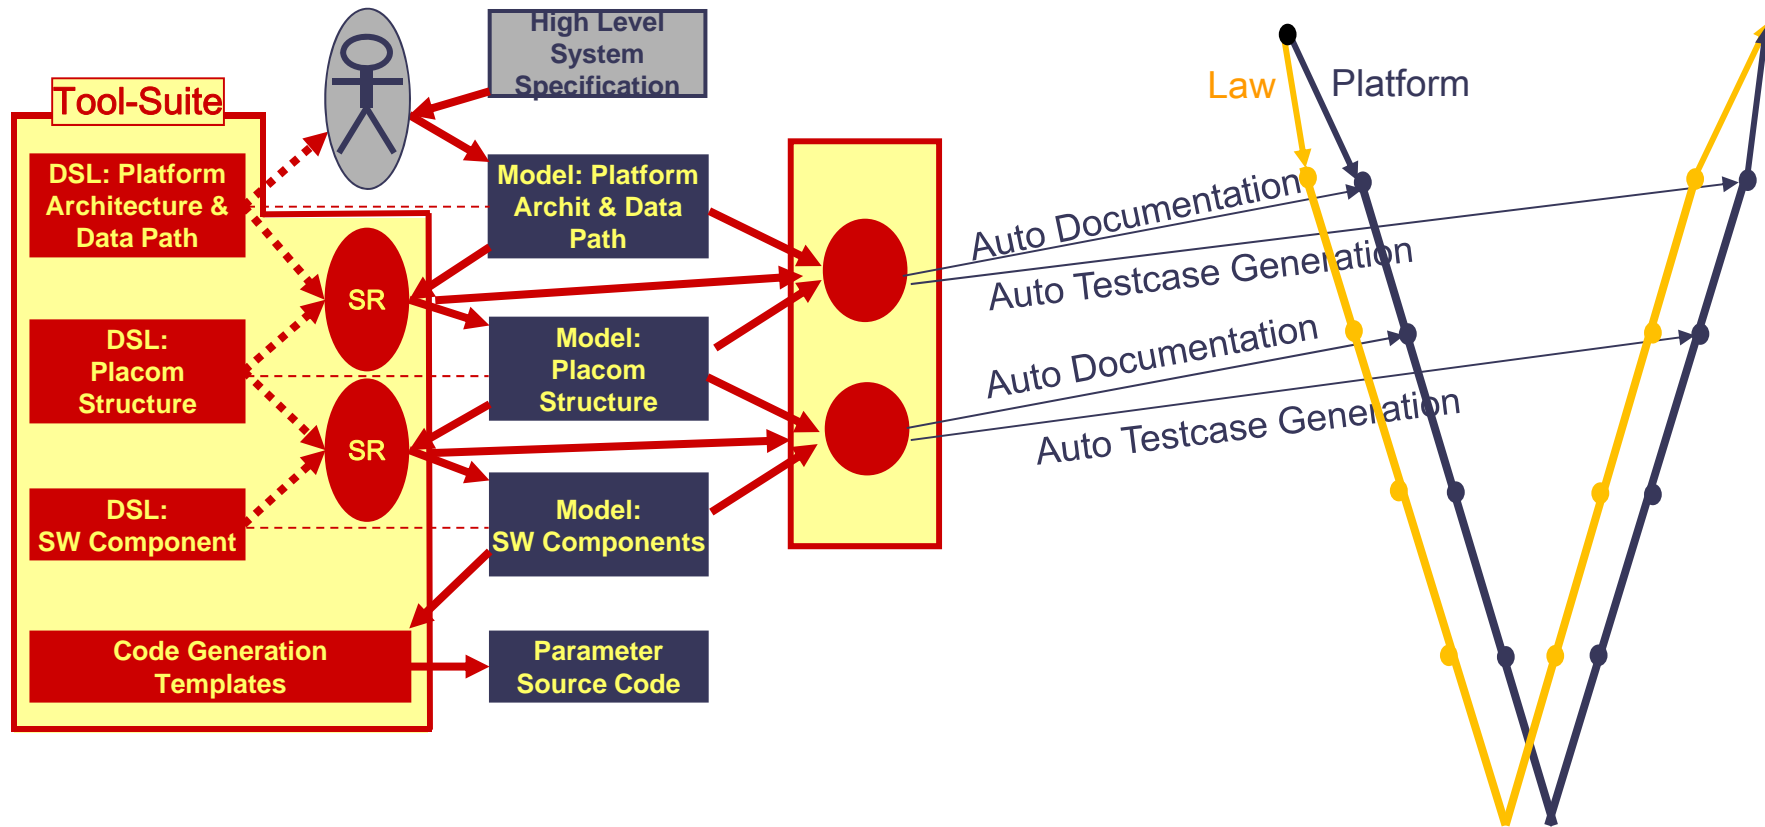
High Level System Specification

Tool-Suite

DSL: Platform Architecture & Data Path

DSL: Placom Structure

DSL: SW Component

SR

SR

Model: Platform Archit & Data Path

Model: Placom Structure

Model: SW Components

Code Generation Templates

Parameter Source Code

Law

Platform

Auto Documentation

Auto Testcase Generation

Auto Documentation

Auto Testcase Generation